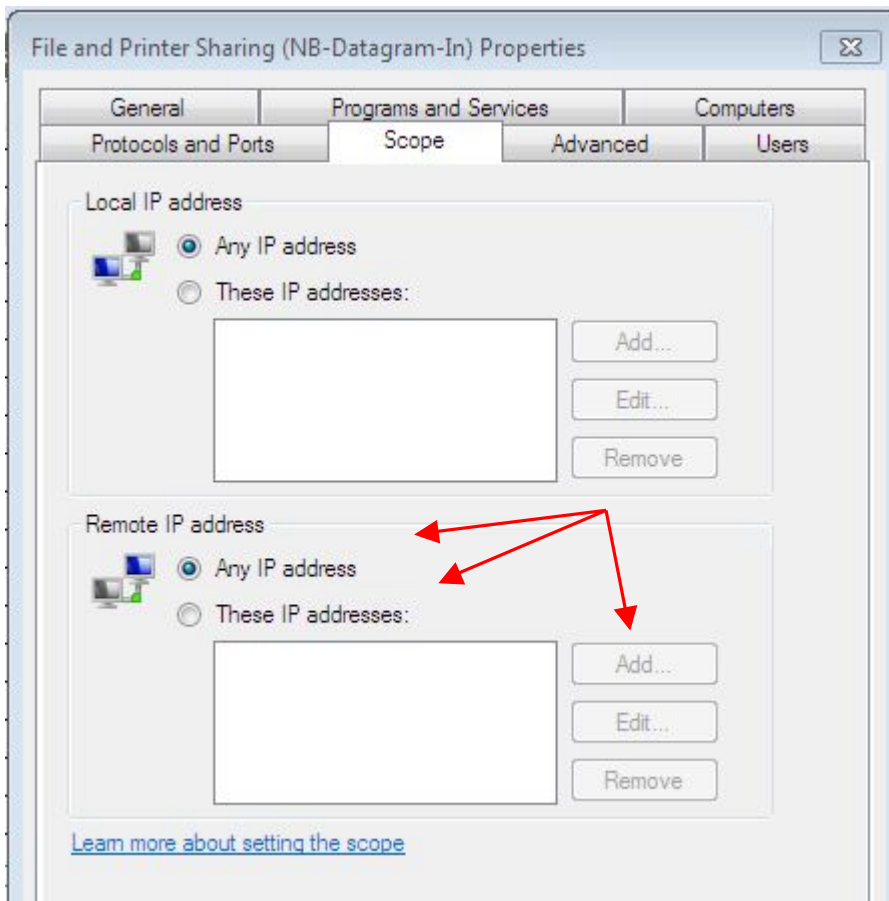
File and Printer Sharing (NB-Datagram-In) Properties

General
Programs and Services
Computers
Protocols and Ports
Scope
Advanced
Users

Local IP address

Any IP address

These IP addresses:

Add...
Edit...
Remove

Remote IP address

Any IP address

These IP addresses:

Add...
Edit...
Remove

Learn more about setting the scope